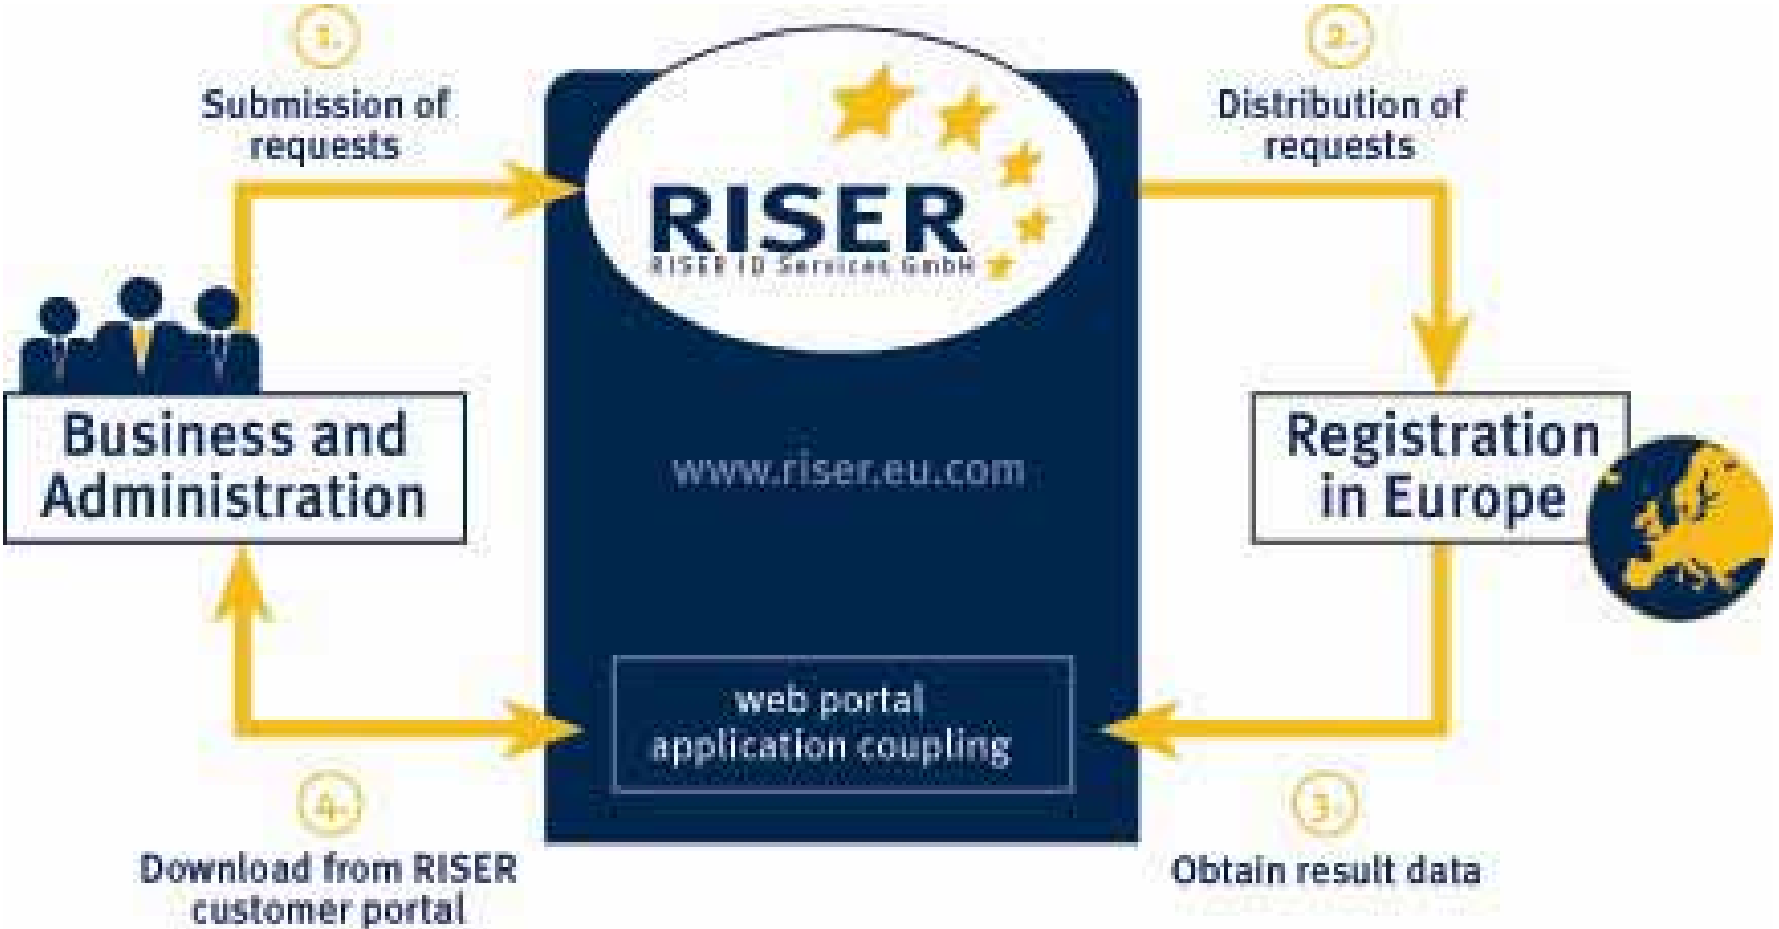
1.

Submission of requests

RISER

RISER ID Services GmbH

2.

Distribution of requests

Business and Administration

www.riser.eu.com

Registration in Europe

web portal
application coupling

4.

Download from RISER customer portal

3.

Obtain result data